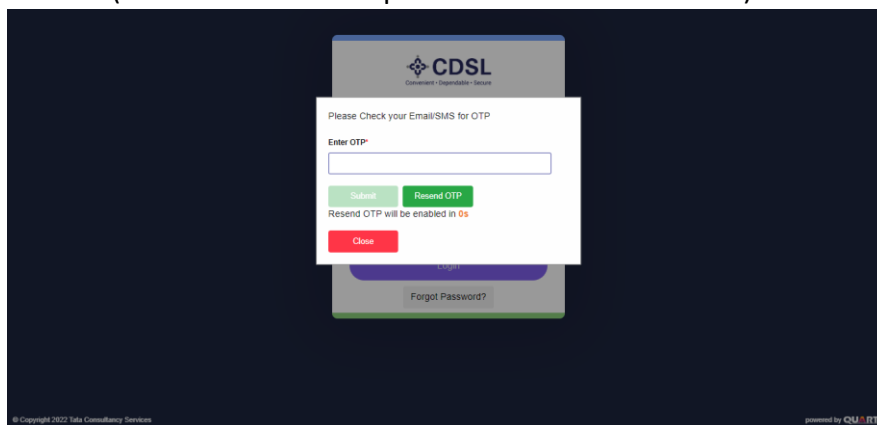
CDSL
Convenient • Dependable • Secure

Please Check your Email/SMS for OTP

Enter OTP*

Submit Resend OTP

Resend OTP will be enabled in 0s

Close

Login

Forgot Password?

© Copyright 2022 Tata Consultancy Services

powered by QUART